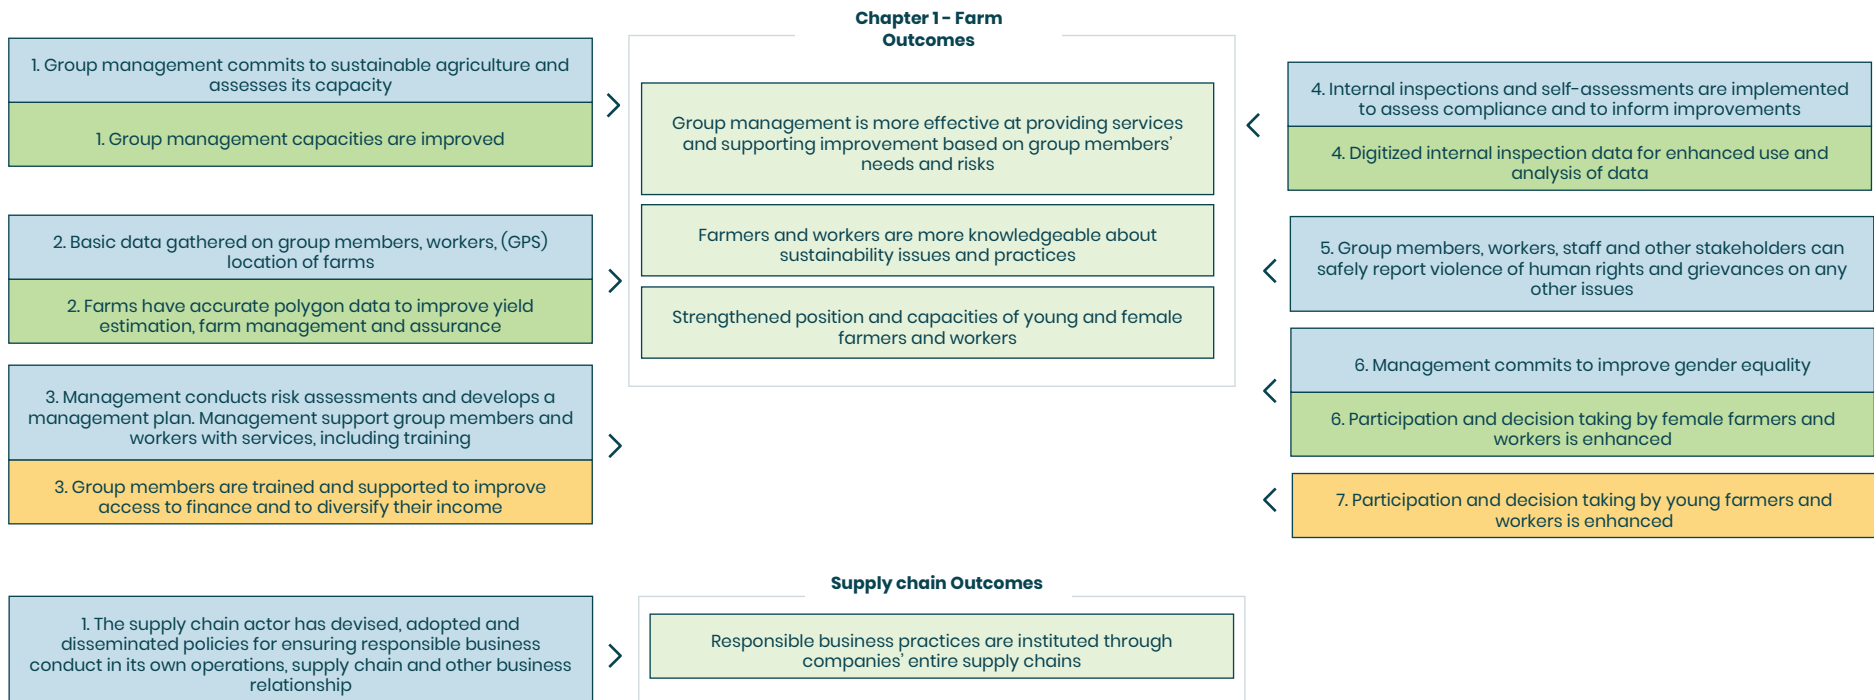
1. Group management commits to sustainable agriculture and assesses its capacity

1. Group management capacities are improved

2. Basic data gathered on group members, workers, (GPS) location of farms

2. Farms have accurate polygon data to improve yield estimation, farm management and assurance

3. Management conducts risk assessments and develops a management plan. Management support group members and workers with services, including training

3. Group members are trained and supported to improve access to finance and to diversify their income

Chapter 1 - Farm Outcomes

Group management is more effective at providing services and supporting improvement based on group members' needs and risks

Farmers and workers are more knowledgeable about sustainability issues and practices

Strengthened position and capacities of young and female farmers and workers

4. Internal inspections and self-assessments are implemented to assess compliance and to inform improvements

4. Digitized internal inspection data for enhanced use and analysis of data

5. Group members, workers, staff and other stakeholders can safely report violence of human rights and grievances on any other issues

6. Management commits to improve gender equality

6. Participation and decision taking by female farmers and workers is enhanced

7. Participation and decision taking by young farmers and workers is enhanced

1. The supply chain actor has devised, adopted and disseminated policies for ensuring responsible business conduct in its own operations, supply chain and other business relationship

Supply chain Outcomes

Responsible business practices are instituted through companies' entire supply chains